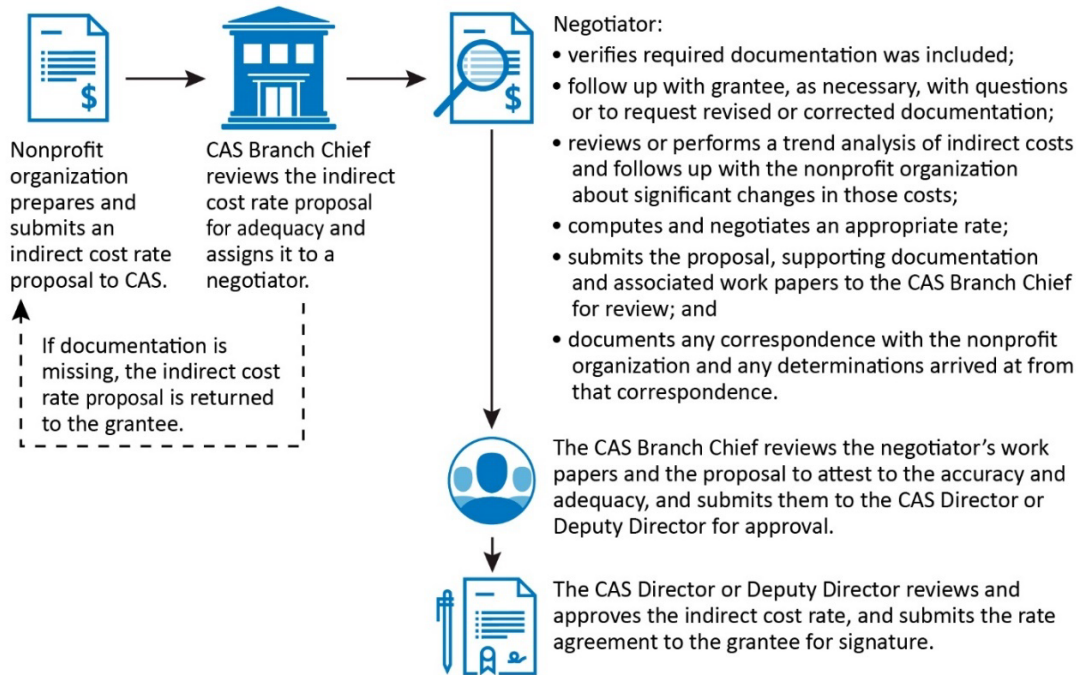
Nonprofit organization prepares and submits an indirect cost rate proposal to CAS.

CAS Branch Chief reviews the indirect cost rate proposal for adequacy and assigns it to a negotiator.

If documentation is missing, the indirect cost rate proposal is returned to the grantee.

Negotiator:
• verifies required documentation was included;
• follow up with grantee, as necessary, with questions or to request revised or corrected documentation;
• reviews or performs a trend analysis of indirect costs and follows up with the nonprofit organization about significant changes in those costs;
• computes and negotiates an appropriate rate;
• submits the proposal, supporting documentation and associated work papers to the CAS Branch Chief for review; and
• documents any correspondence with the nonprofit organization and any determinations arrived at from that correspondence.

The CAS Branch Chief reviews the negotiator's work papers and the proposal to attest to the accuracy and adequacy, and submits them to the CAS Director or Deputy Director for approval.

The CAS Director or Deputy Director reviews and approves the indirect cost rate, and submits the rate agreement to the grantee for signature.